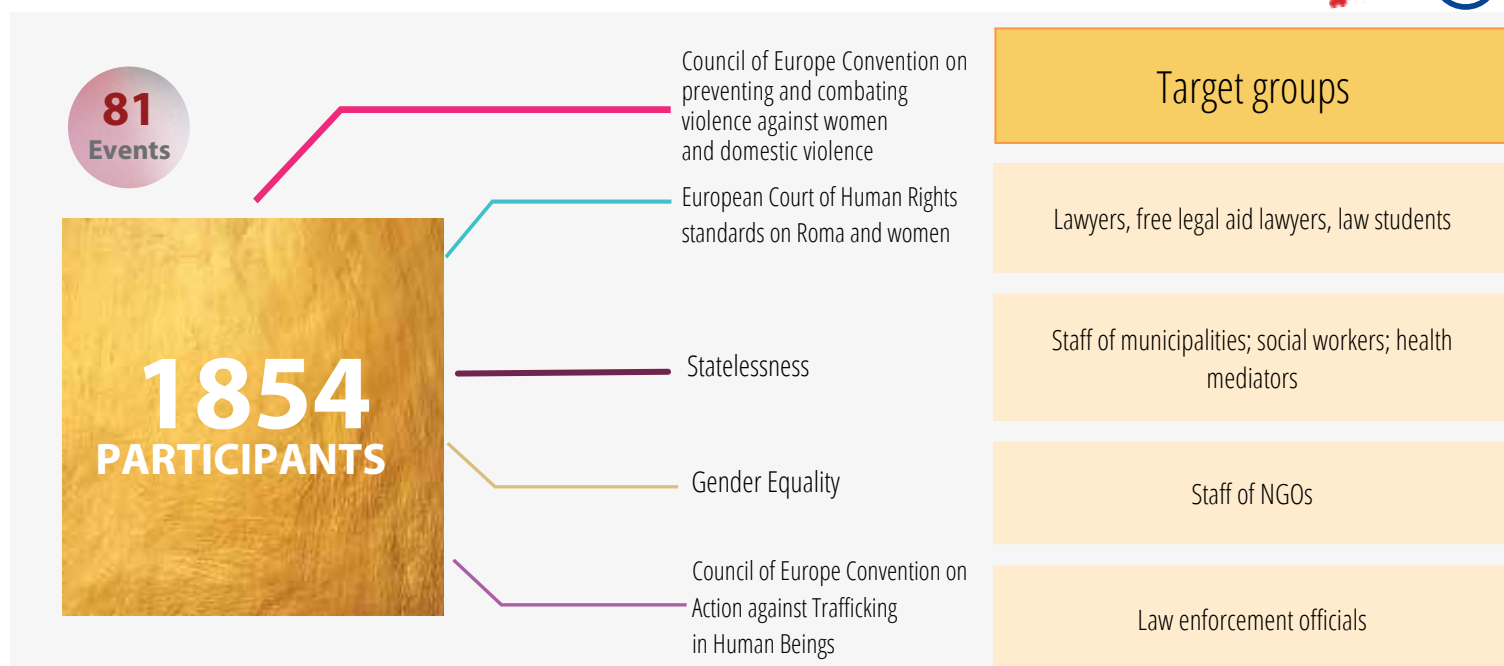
81
Events

1854
PARTICIPANTS

Council of Europe Convention on preventing and combating violence against women and domestic violence

European Court of Human Rights standards on Roma and women

Statelessness

Gender Equality

Council of Europe Convention on Action against Trafficking in Human Beings

Target groups

Lawyers, free legal aid lawyers, law students

Staff of municipalities; social workers; health mediators

Staff of NGOs

Law enforcement officials